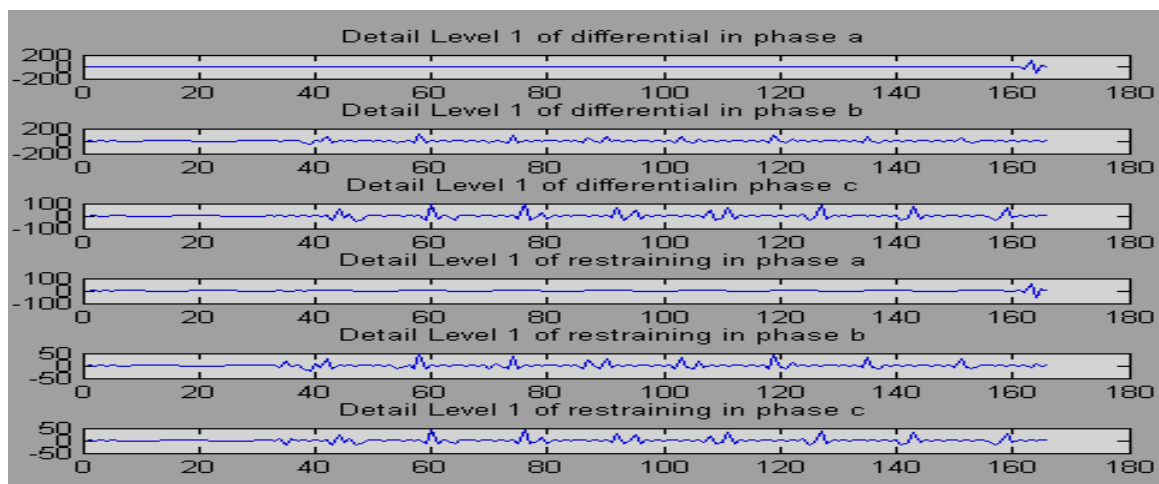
Detail Level 1 of differential in phase a

200
0
-200

0 20 40 60 80 100 120 140 160 180

Detail Level 1 of differential in phase b

200
0
-200

0 20 40 60 80 100 120 140 160 180

Detail Level 1 of differentialin phase c

100
0
-100

0 20 40 60 80 100 120 140 160 180

Detail Level 1 of restraining in phase a

100
0
-100

0 20 40 60 80 100 120 140 160 180

Detail Level 1 of restraining in phase b

50
0
-50

0 20 40 60 80 100 120 140 160 180

Detail Level 1 of restraining in phase c

50
0
-50

0 20 40 60 80 100 120 140 160 180